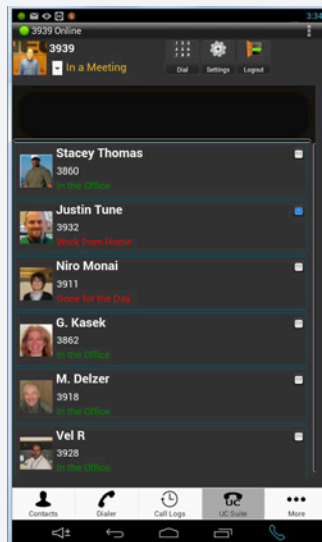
3:34

3939 Online

3939

In a Meeting

Dial Settings Logout

Stacey Thomas
3860
In the Office

Justin Tune
3932
Work from Home

Niro Monai
3911
Gone for the Day

G. Kasek
3862
In the Office

M. Delzer
3918
In the Office

Vel R
3928
In the Office

Contacts Dialer Call Logs UC Suite More